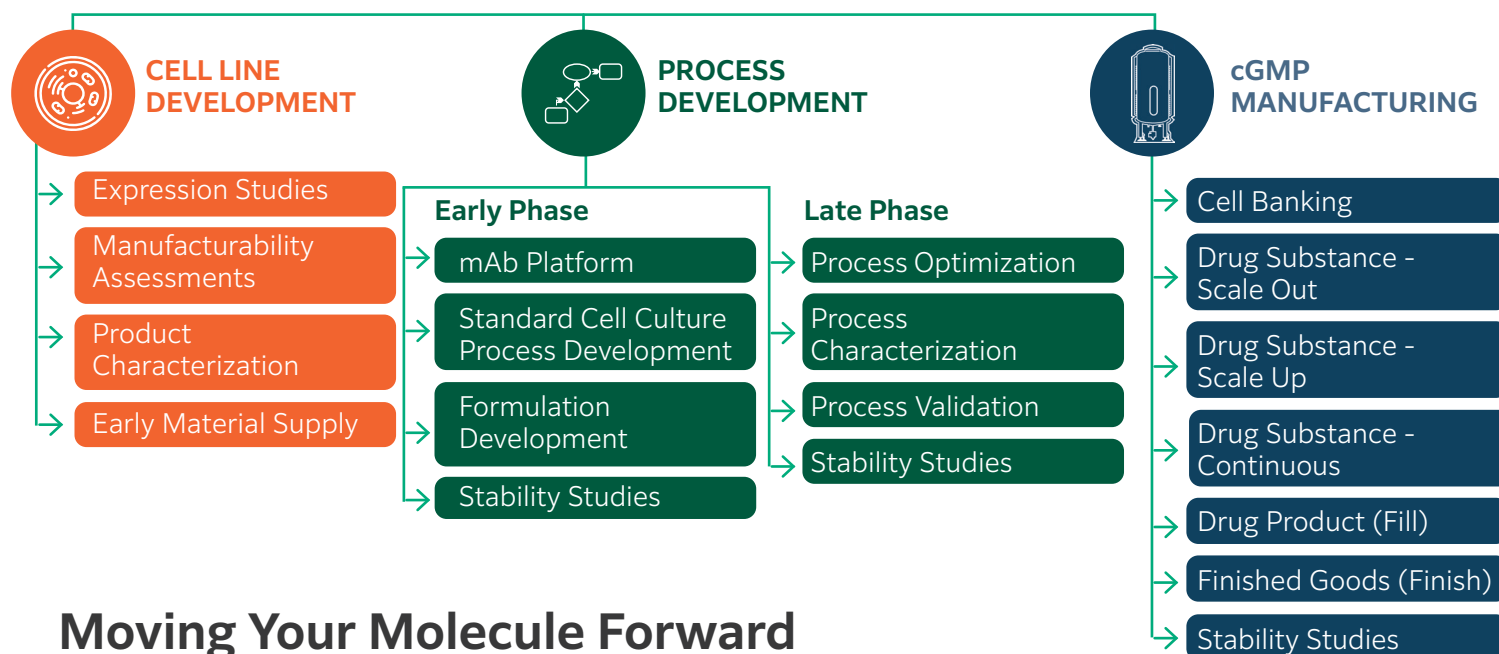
CELL LINE DEVELOPMENT

Expression Studies

Manufacturability Assessments

Product Characterization

Early Material Supply

PROCESS DEVELOPMENT

Early Phase

mAb Platform

Standard Cell Culture Process Development

Formulation Development

Stability Studies

Late Phase

Process Optimization

Process Characterization

Process Validation

Stability Studies

cGMP MANUFACTURING

Cell Banking

Drug Substance - Scale Out

Drug Substance - Scale Up

Drug Substance - Continuous

Drug Product (Fill)

Finished Goods (Finish)

Stability Studies

Moving Your Molecule Forward